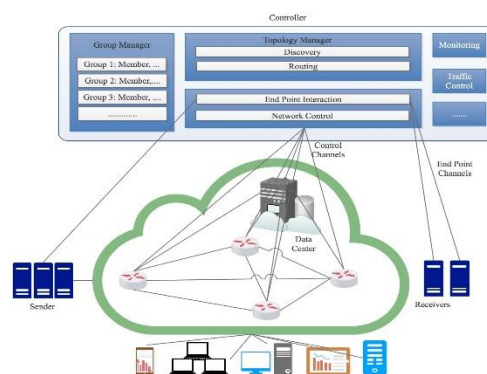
Controller

Group Manager

Group 1: Member, ...

Group 2: Member, ...

Group 3: Member, ...

............

Topology Manager

Discovery

Routing

End Point Interaction

Network Control

Monitoring

Traffic Control

......

Control Channels

End Point Channels

Data Center

Sender

Receivers